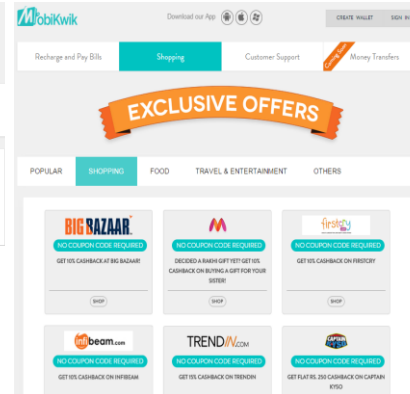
MobiKwik

Download our App

CREATE WALLET SIGN IN

Recharge and Pay Bills | Shopping | Customer Support | Money Transfers

Coming Soon

EXCLUSIVE OFFERS

POPULAR | SHOPPING | FOOD | TRAVEL & ENTERTAINMENT | OTHERS

BIG BAZAAR
NO COUPON CODE REQUIRED
GET 10% CASHBACK AT BIG BAZAAR!
SHOP

M
NO COUPON CODE REQUIRED
DECIDED A RAKHI GIFT YET? GET 10% CASHBACK ON BUYING A GIFT FOR YOUR SISTER!
SHOP

firstcry
NO COUPON CODE REQUIRED
GET 10% CASHBACK ON FIRSTCRY
SHOP

infibeam.com
NO COUPON CODE REQUIRED
GET 10% CASHBACK ON INFIBEAM

TRENDIN.COM
NO COUPON CODE REQUIRED
GET 15% CASHBACK ON TRENDIN

CAPTAIN KYSO
NO COUPON CODE REQUIRED
GET FLAT RS. 250 CASHBACK ON CAPTAIN KYSO